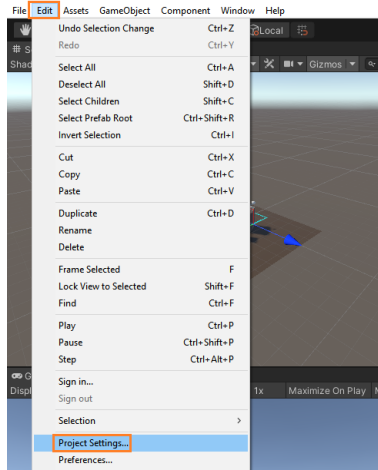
File Edit Assets GameObject Component Window Help

Local

Shad

Gizmos

Undo Selection Change Ctrl+Z
Redo Ctrl+Y

Select All Ctrl+A
Deselect All Shift+D
Select Children Shift+C
Select Prefab Root Ctrl+Shift+R
Invert Selection Ctrl+I

Cut Ctrl+X
Copy Ctrl+C
Paste Ctrl+V

Duplicate Ctrl+D
Rename
Delete

Frame Selected F
Lock View to Selected Shift+F
Find Ctrl+F

Play Ctrl+P
Pause Ctrl+Shift+P
Step Ctrl+Alt+P

Sign in...
Sign out

Selection >

Project Settings...
Preferences...

Displ

1x Maximize On Play M